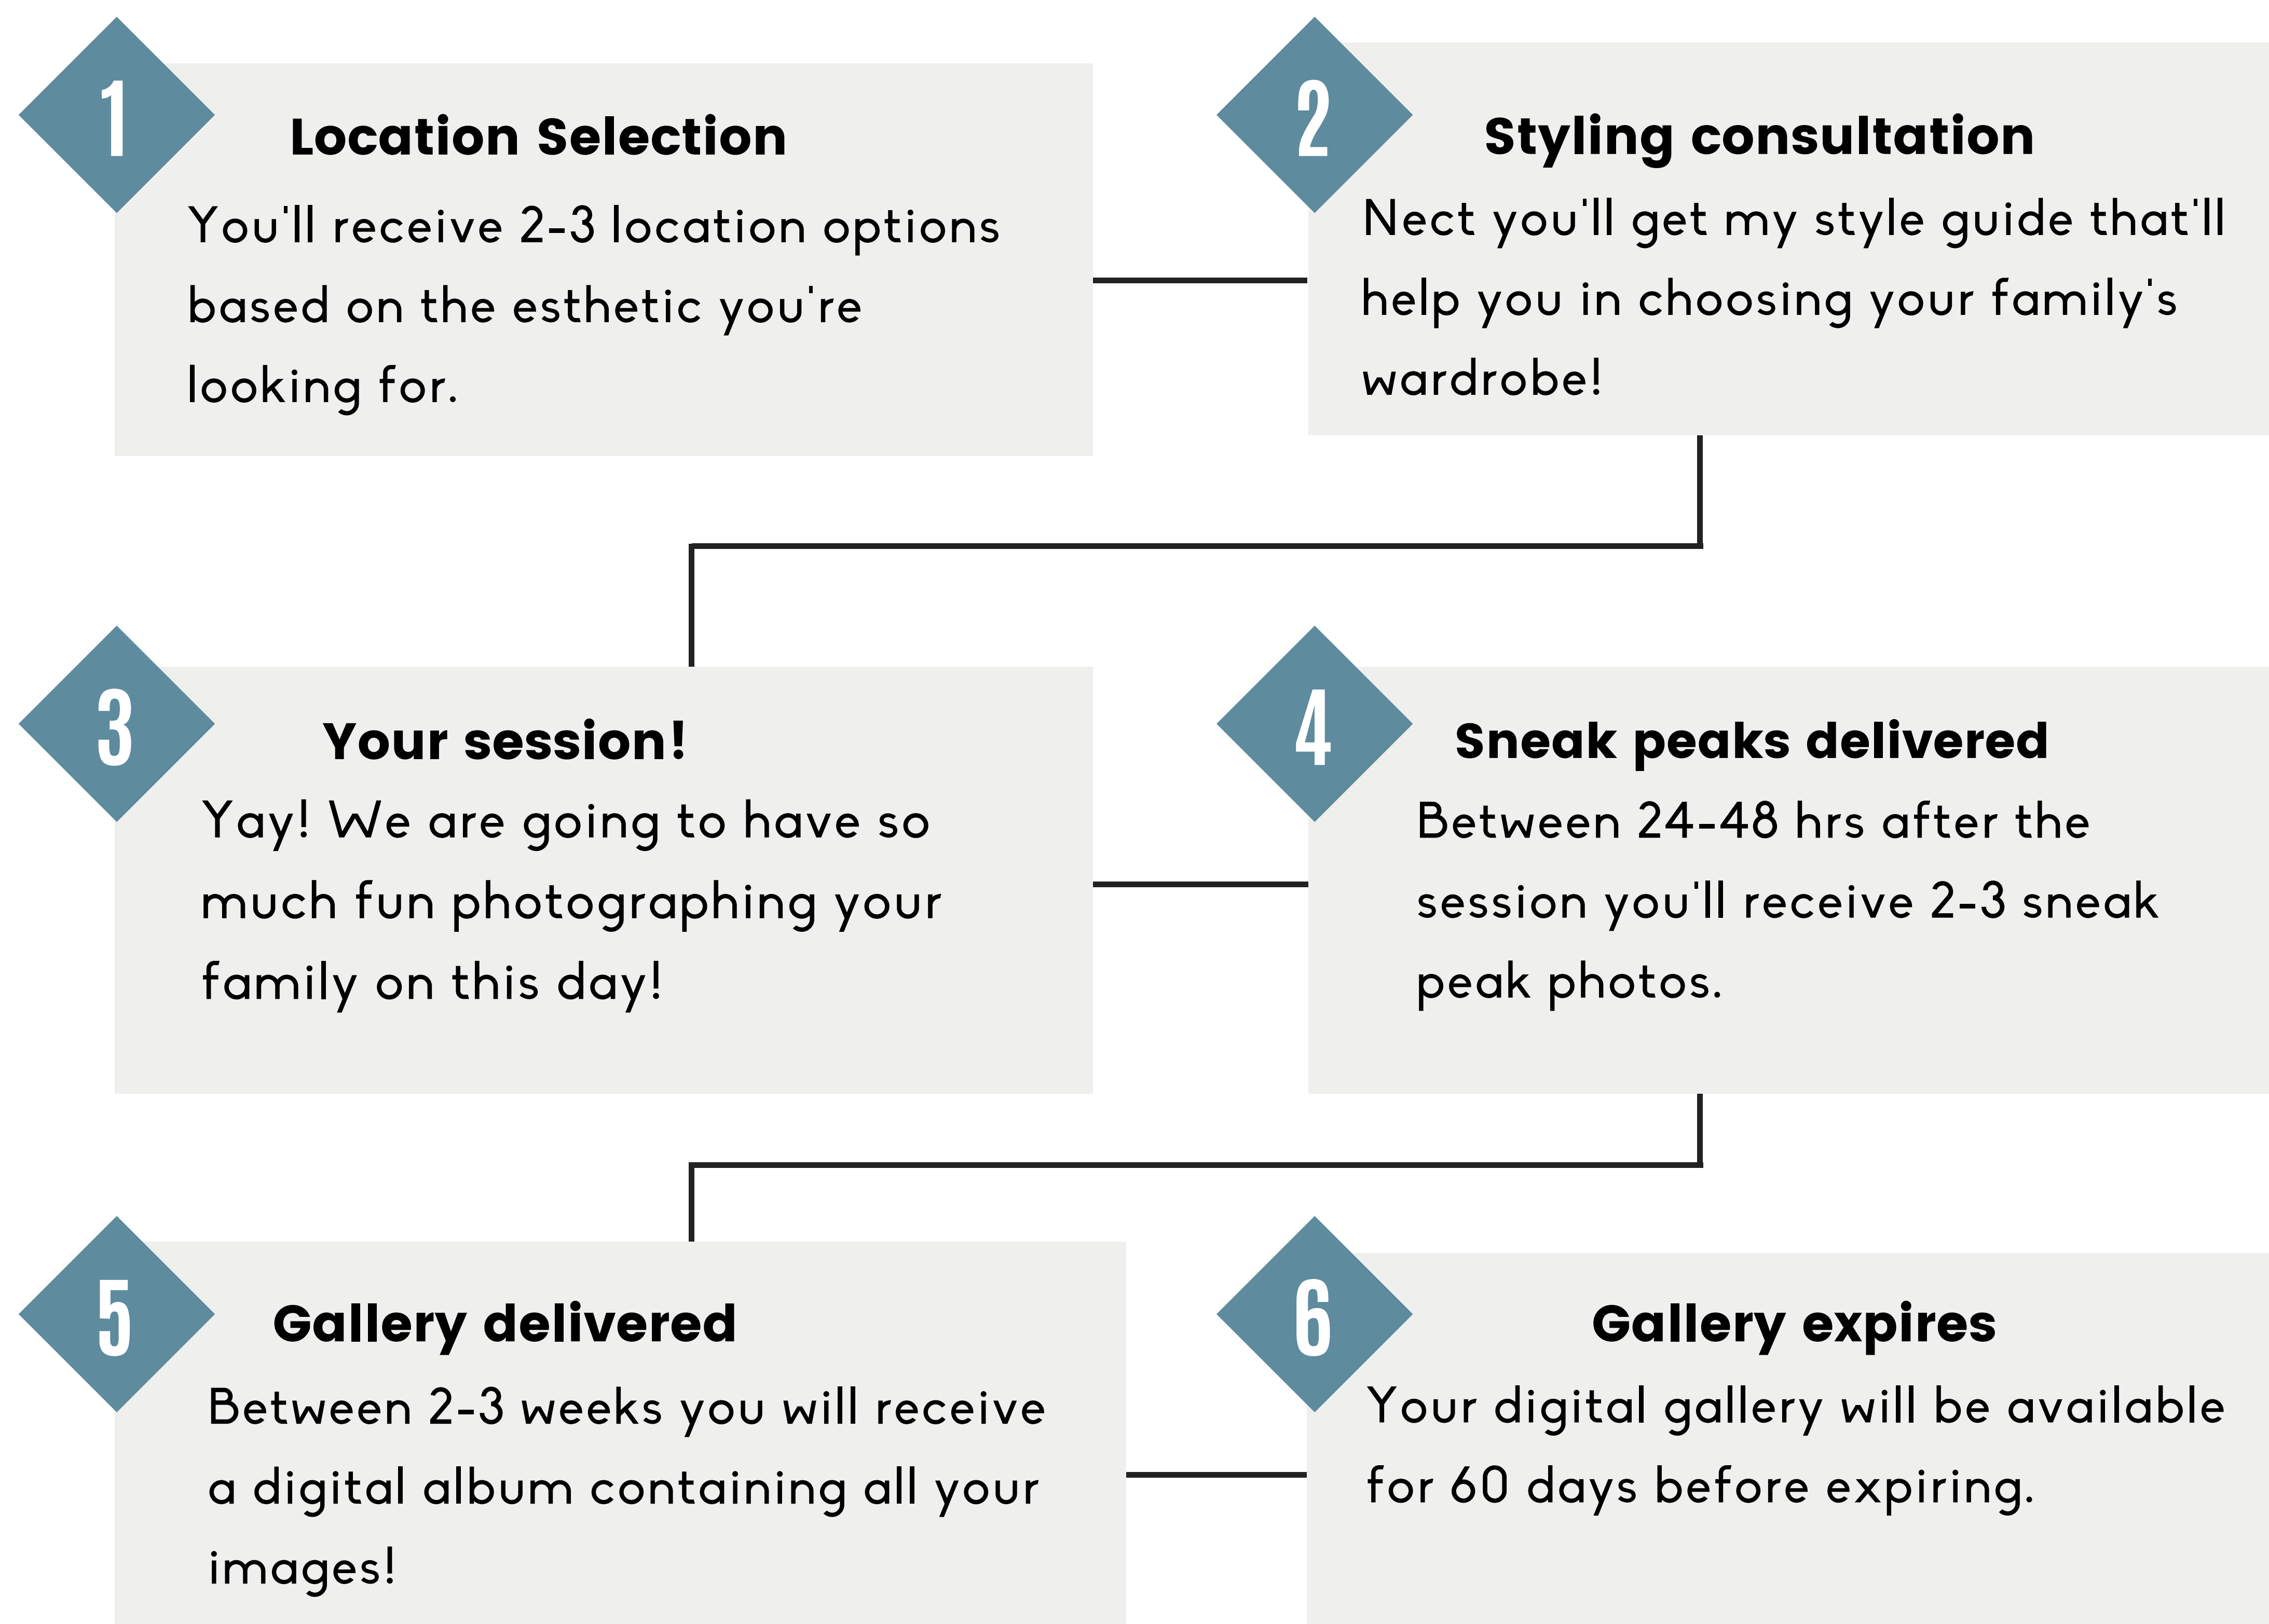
1

Location Selection

You'll receive 2-3 location options based on the esthetic you're looking for.

2

Styling consultation

Nect you'll get my style guide that'll help you in choosing your family's wardrobe!

3

Your session!

Yay! We are going to have so much fun photographing your family on this day!

4

Sneak peaks delivered

Between 24-48 hrs after the session you'll receive 2-3 sneak peak photos.

5

Gallery delivered

Between 2-3 weeks you will receive a digital album containing all your images!

6

Gallery expires

Your digital gallery will be available for 60 days before expiring.